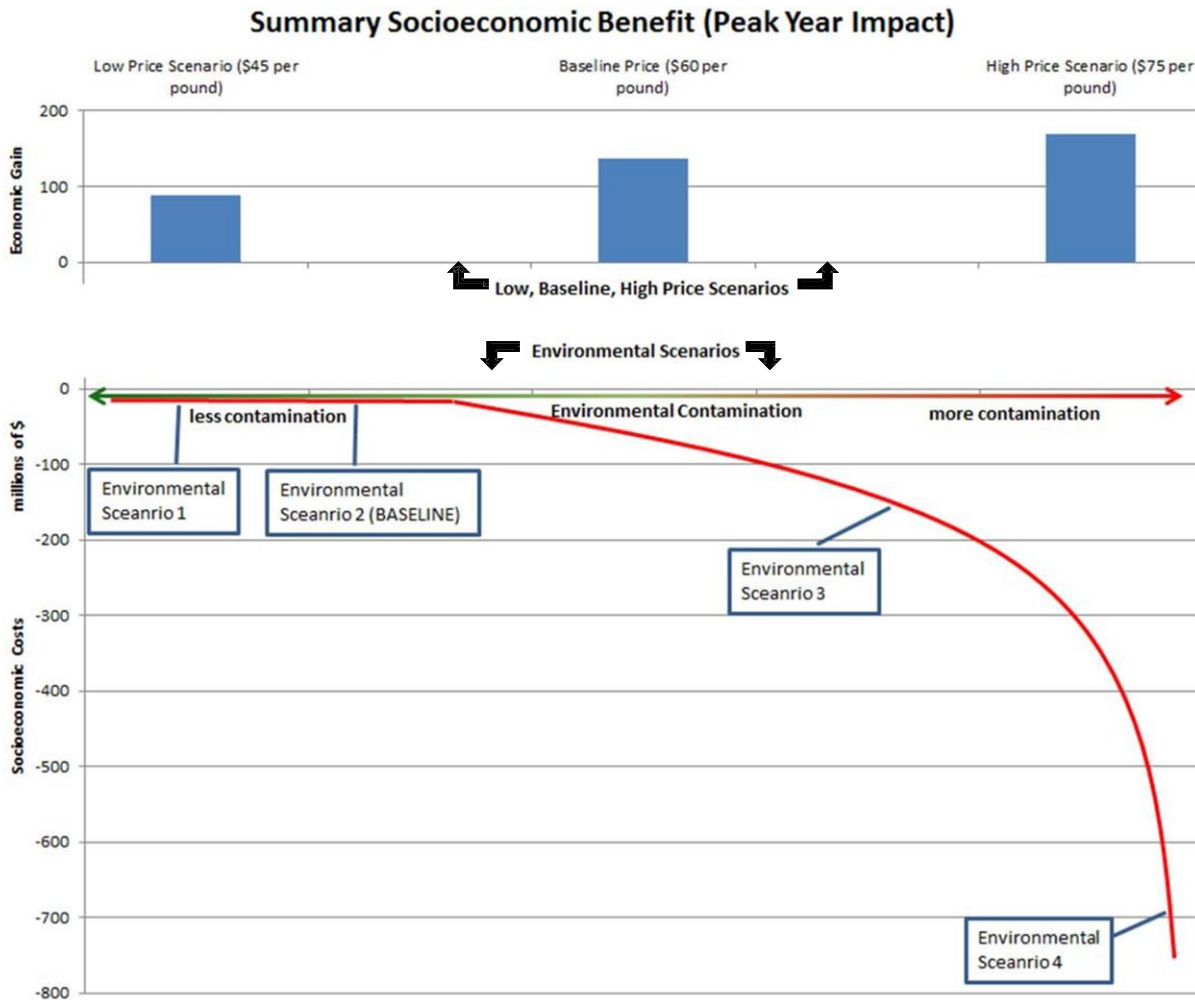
Summary Socioeconomic Benefit (Peak Year Impact)

Low Price Scenario ($45 per pound)

Baseline Price ($60 per pound)

High Price Scenario ($75 per pound)

Economic Gain

200

100

0

Low, Baseline, High Price Scenarios

Environmental Scenarios

0

-100

-200

-300

-400

-500

-600

-700

-800

Socioeconomic Costs millions of $

less contamination

Environmental Contamination

more contamination

Environmental Sceanrio 1

Environmental Sceanrio 2 (BASELINE)

Environmental Sceanrio 3

Environmental Sceanrio 4